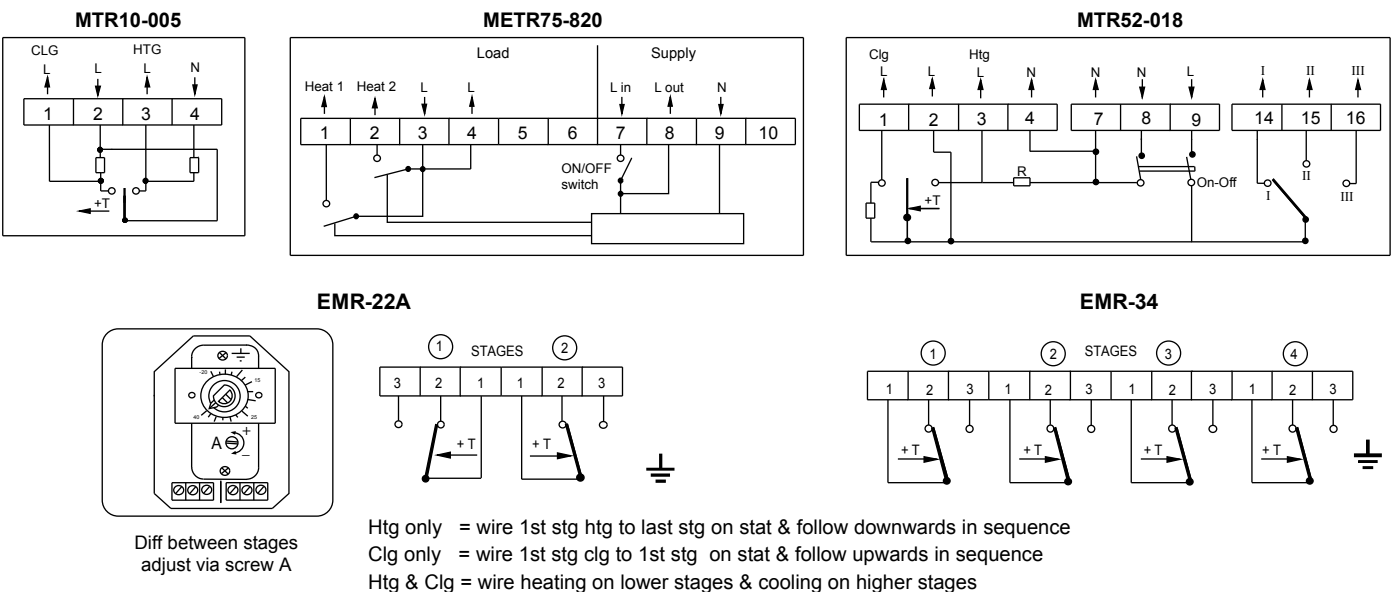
MTR10-005

CLG HTG
L L L N
1 2 3 4
+T

METR75-820

Load Supply
Heat 1 Heat 2 L L L in L out N
1 2 3 4 5 6 7 8 9 10
ON/OFF switch

MTR52-018

Clg Htg
L L L N N N L I II III
1 2 3 4 7 8 9 14 15 16
R
+T
On-Off
II
I III

EMR-22A

-20 15 40 25
A + –

Diff between stages adjust via screw A

① STAGES ②
3 2 1 1 2 3
+ T + T

EMR-34

① ② STAGES ③ ④
1 2 3 1 2 3 1 2 3 1 2 3
+ T + T + T + T

Htg only = wire 1st stg htg to last stg on stat & follow downwards in sequence
Clg only = wire 1st stg clg to 1st stg on stat & follow upwards in sequence
Htg & Clg = wire heating on lower stages & cooling on higher stages